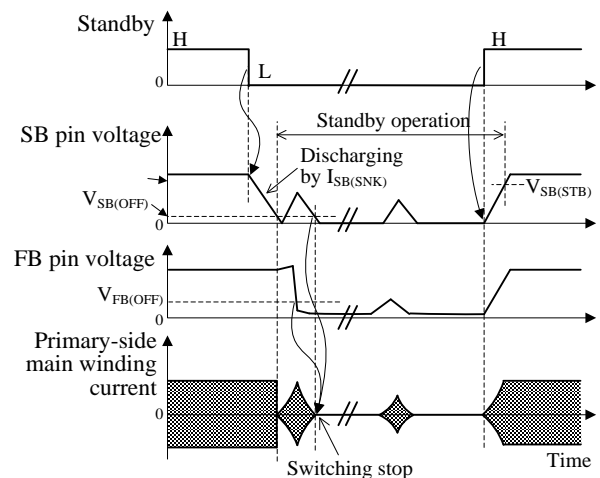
Standby

H

L

H

0

SB pin voltage

Standby operation

Discharging by $I_{SB(SNK)}$

$V_{SB(OFF)}$

$V_{SB(STB)}$

0

FB pin voltage

$V_{FB(OFF)}$

Primary-side main winding current

0

Switching stop

Time